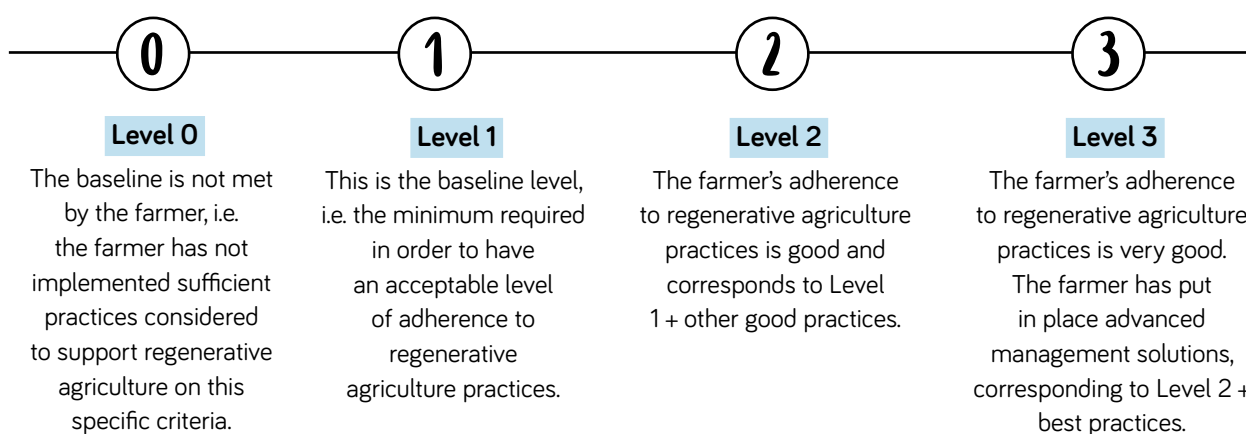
0

1

2

3

Level 0

The baseline is not met by the farmer, i.e. the farmer has not implemented sufficient practices considered to support regenerative agriculture on this specific criteria.

Level 1

This is the baseline level, i.e. the minimum required in order to have an acceptable level of adherence to regenerative agriculture practices.

Level 2

The farmer's adherence to regenerative agriculture practices is good and corresponds to Level 1 + other good practices.

Level 3

The farmer's adherence to regenerative agriculture practices is very good. The farmer has put in place advanced management solutions, corresponding to Level 2 + best practices.